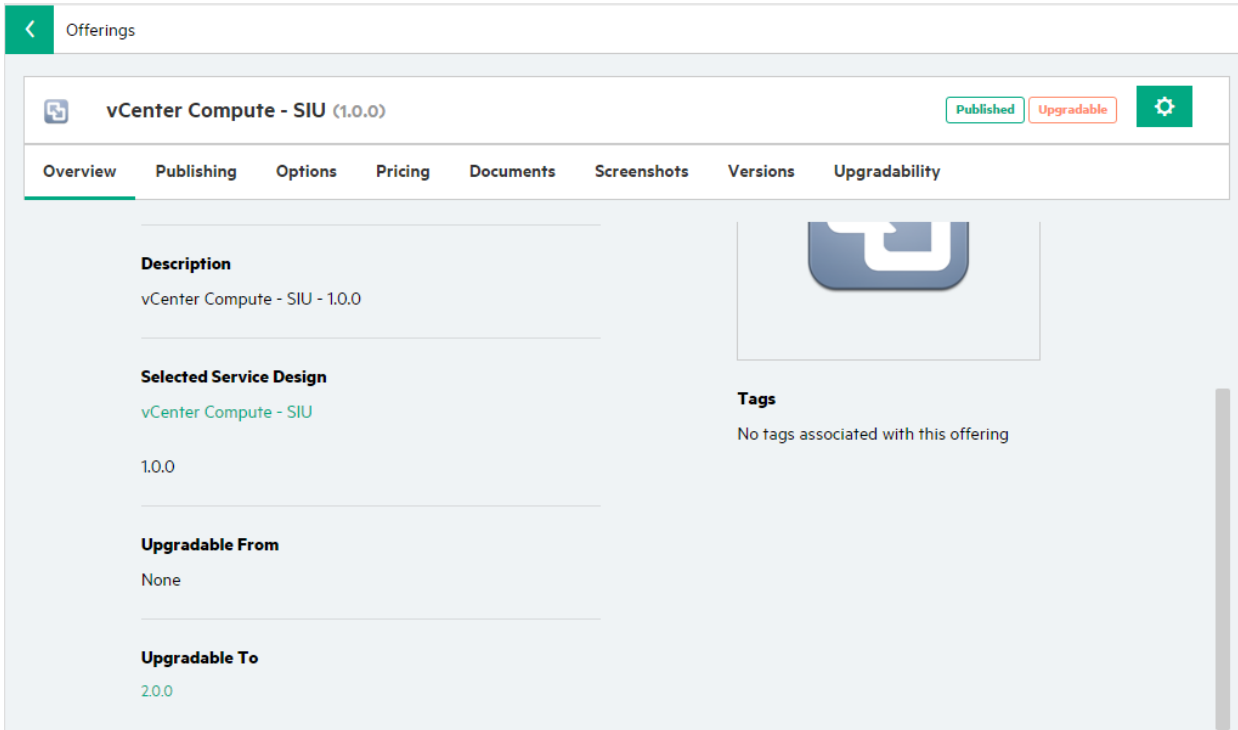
Offerings

vCenter Compute - SIU (1.0.0)

Published Upgradable

Overview Publishing Options Pricing Documents Screenshots Versions Upgradability

Description
vCenter Compute - SIU - 1.0.0

Selected Service Design
vCenter Compute - SIU

1.0.0

Upgradable From
None

Upgradable To
2.0.0

Tags
No tags associated with this offering